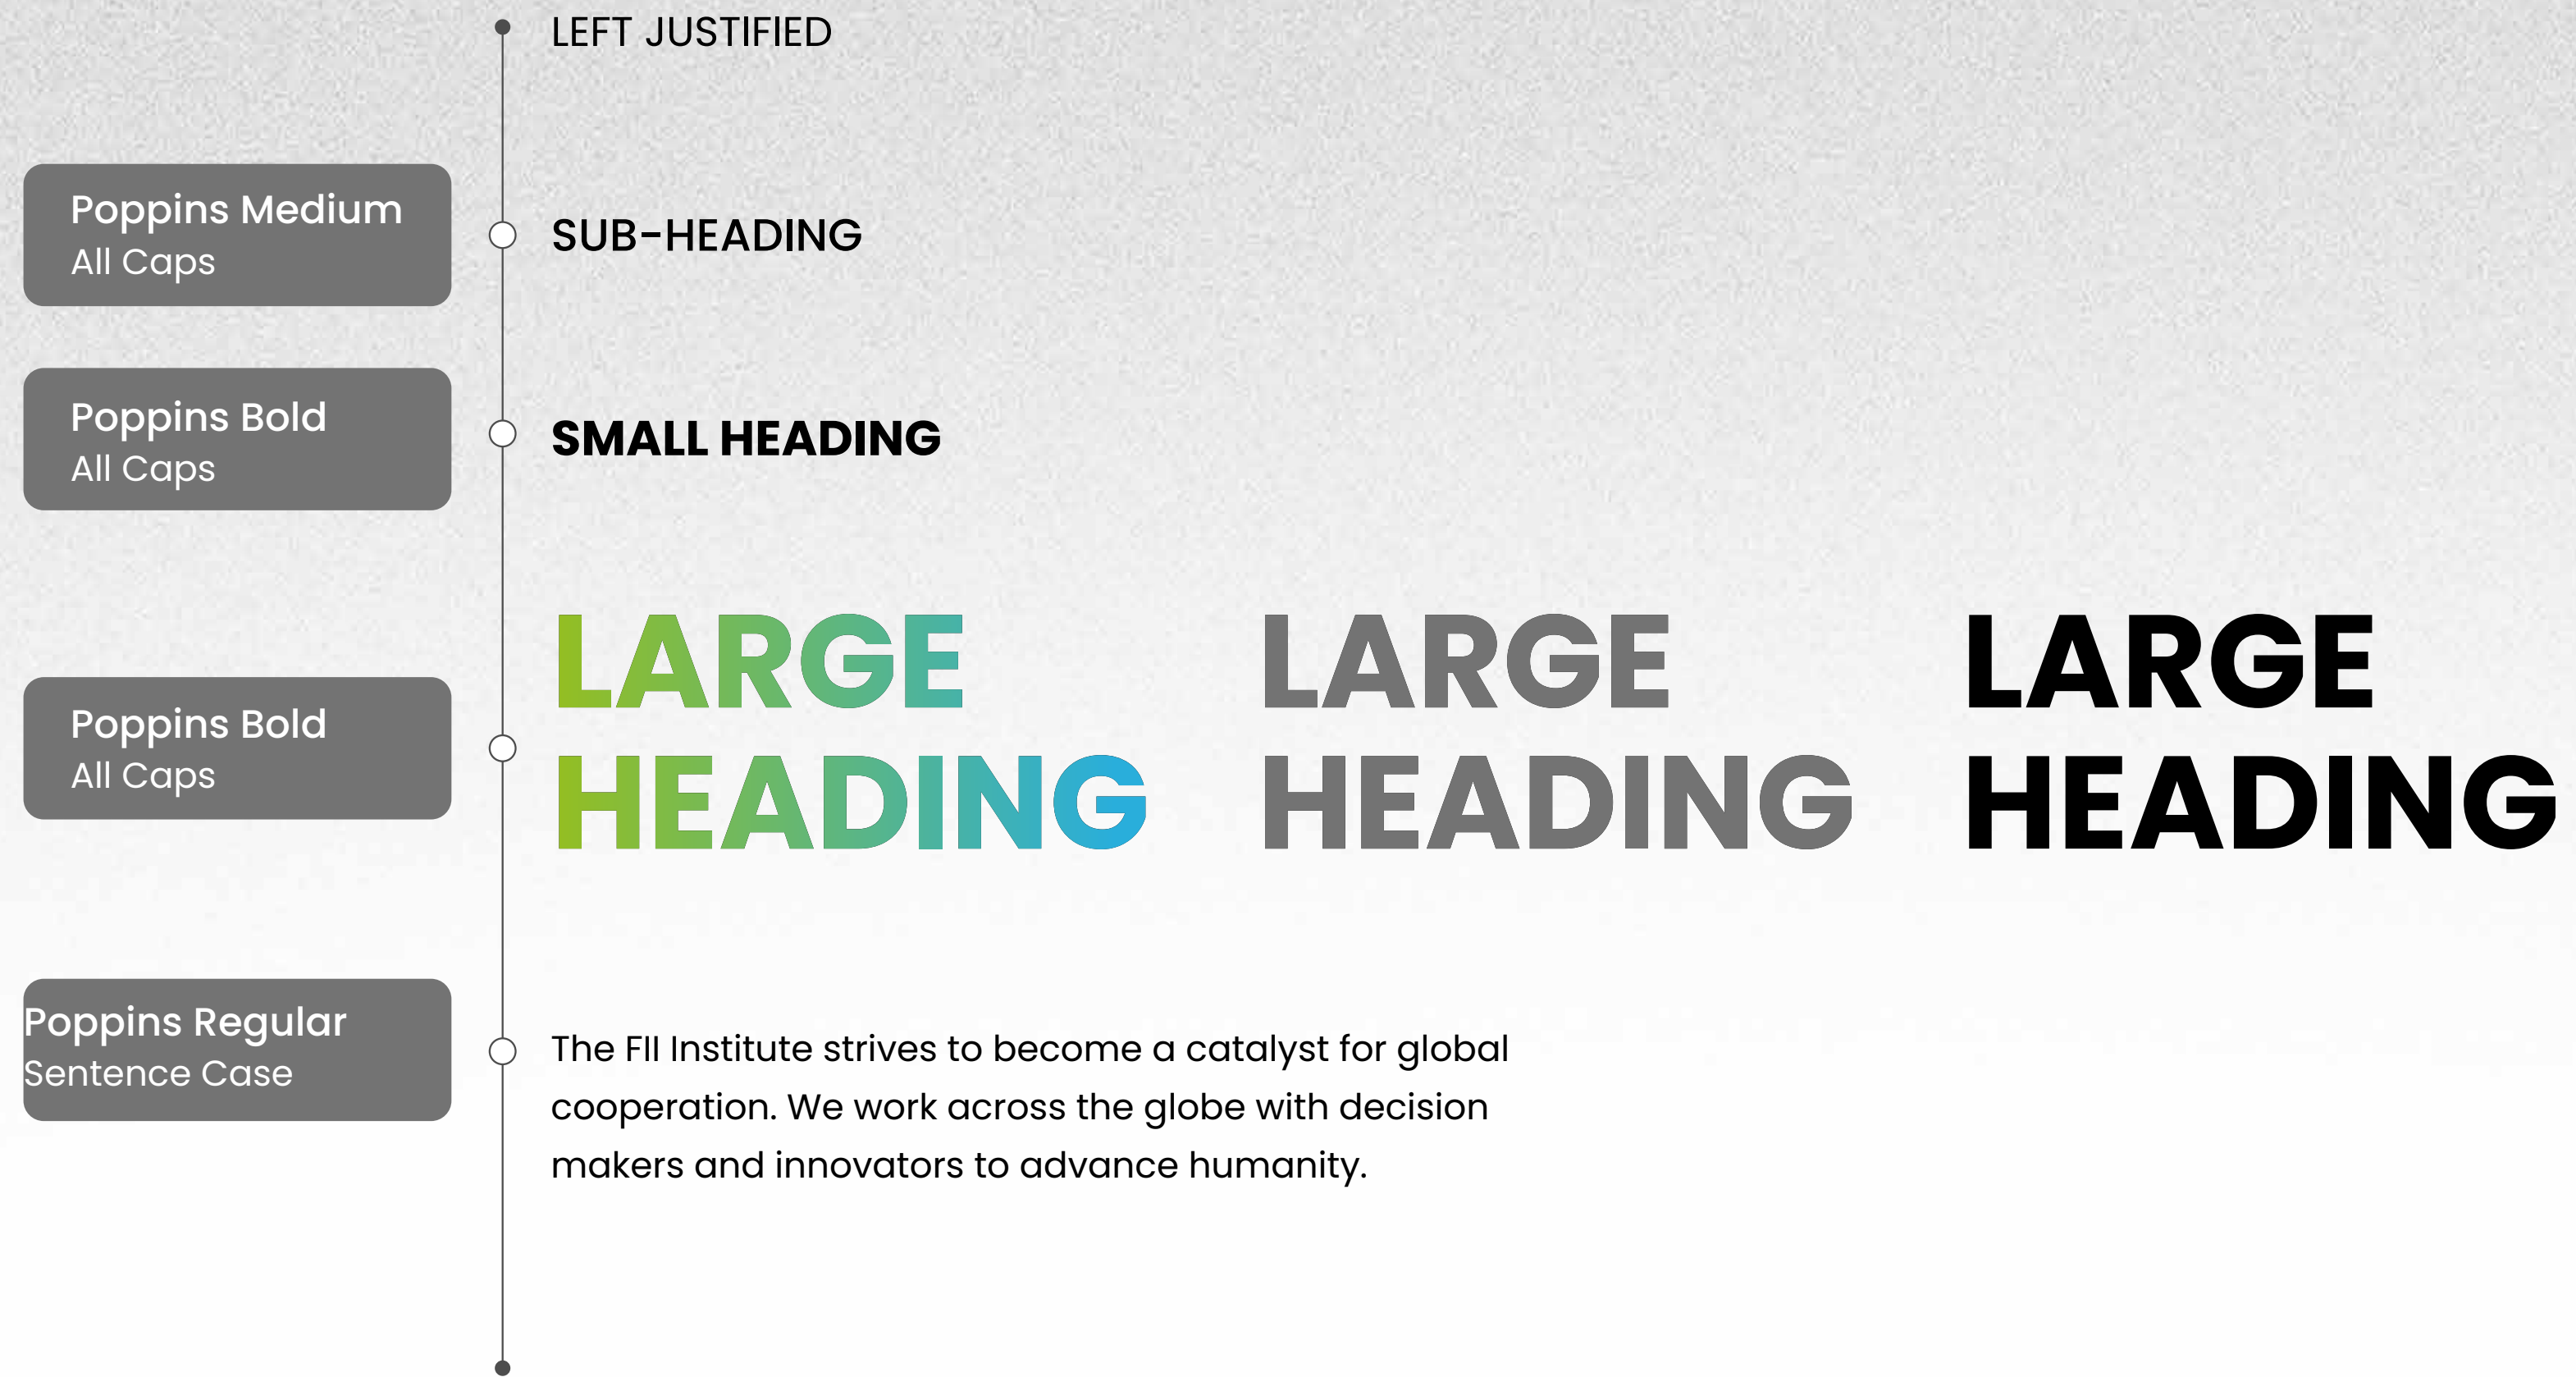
LEFT JUSTIFIED

Poppins Medium
All Caps

SUB-HEADING

Poppins Bold
All Caps

SMALL HEADING

Poppins Bold
All Caps

LARGE HEADING

LARGE HEADING

LARGE HEADING

Poppins Regular
Sentence Case

The FII Institute strives to become a catalyst for global cooperation. We work across the globe with decision makers and innovators to advance humanity.